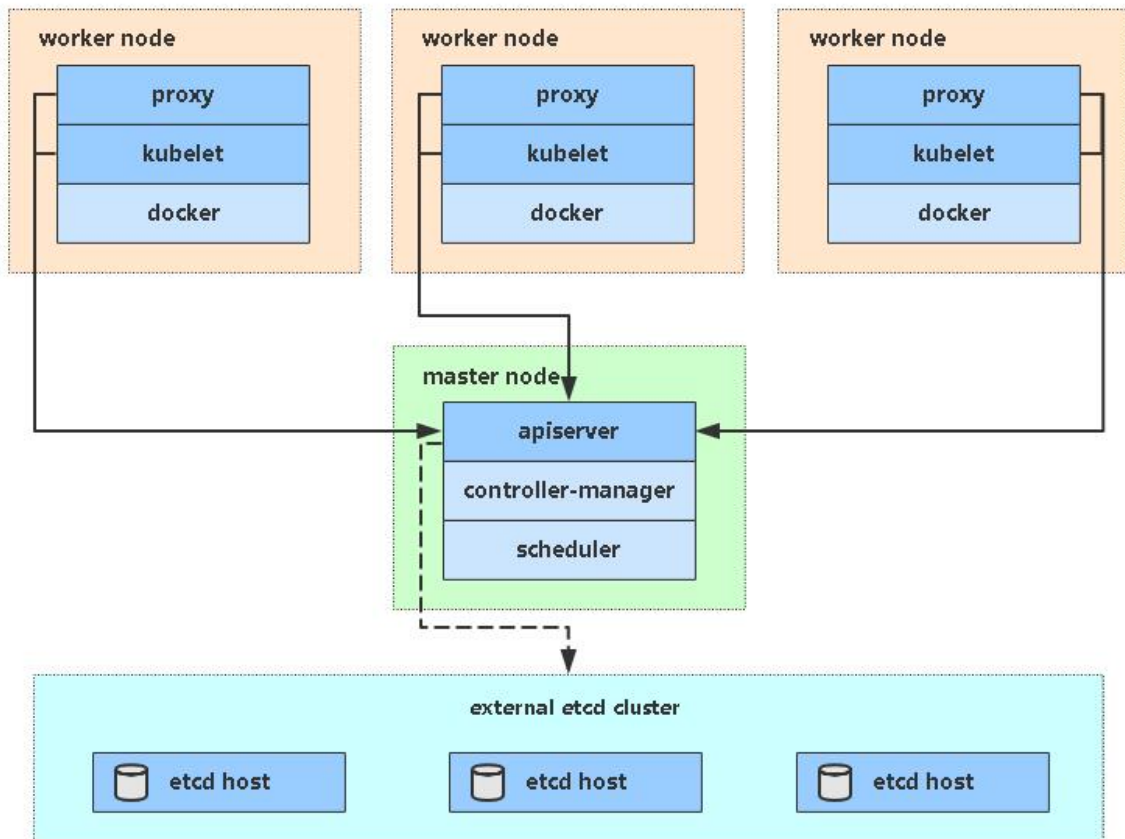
worker node

proxy

kubelet

docker

worker node

proxy

kubelet

docker

worker node

proxy

kubelet

docker

master node

apiserver

controller-manager

scheduler

external etcd cluster

etcd host

etcd host

etcd host